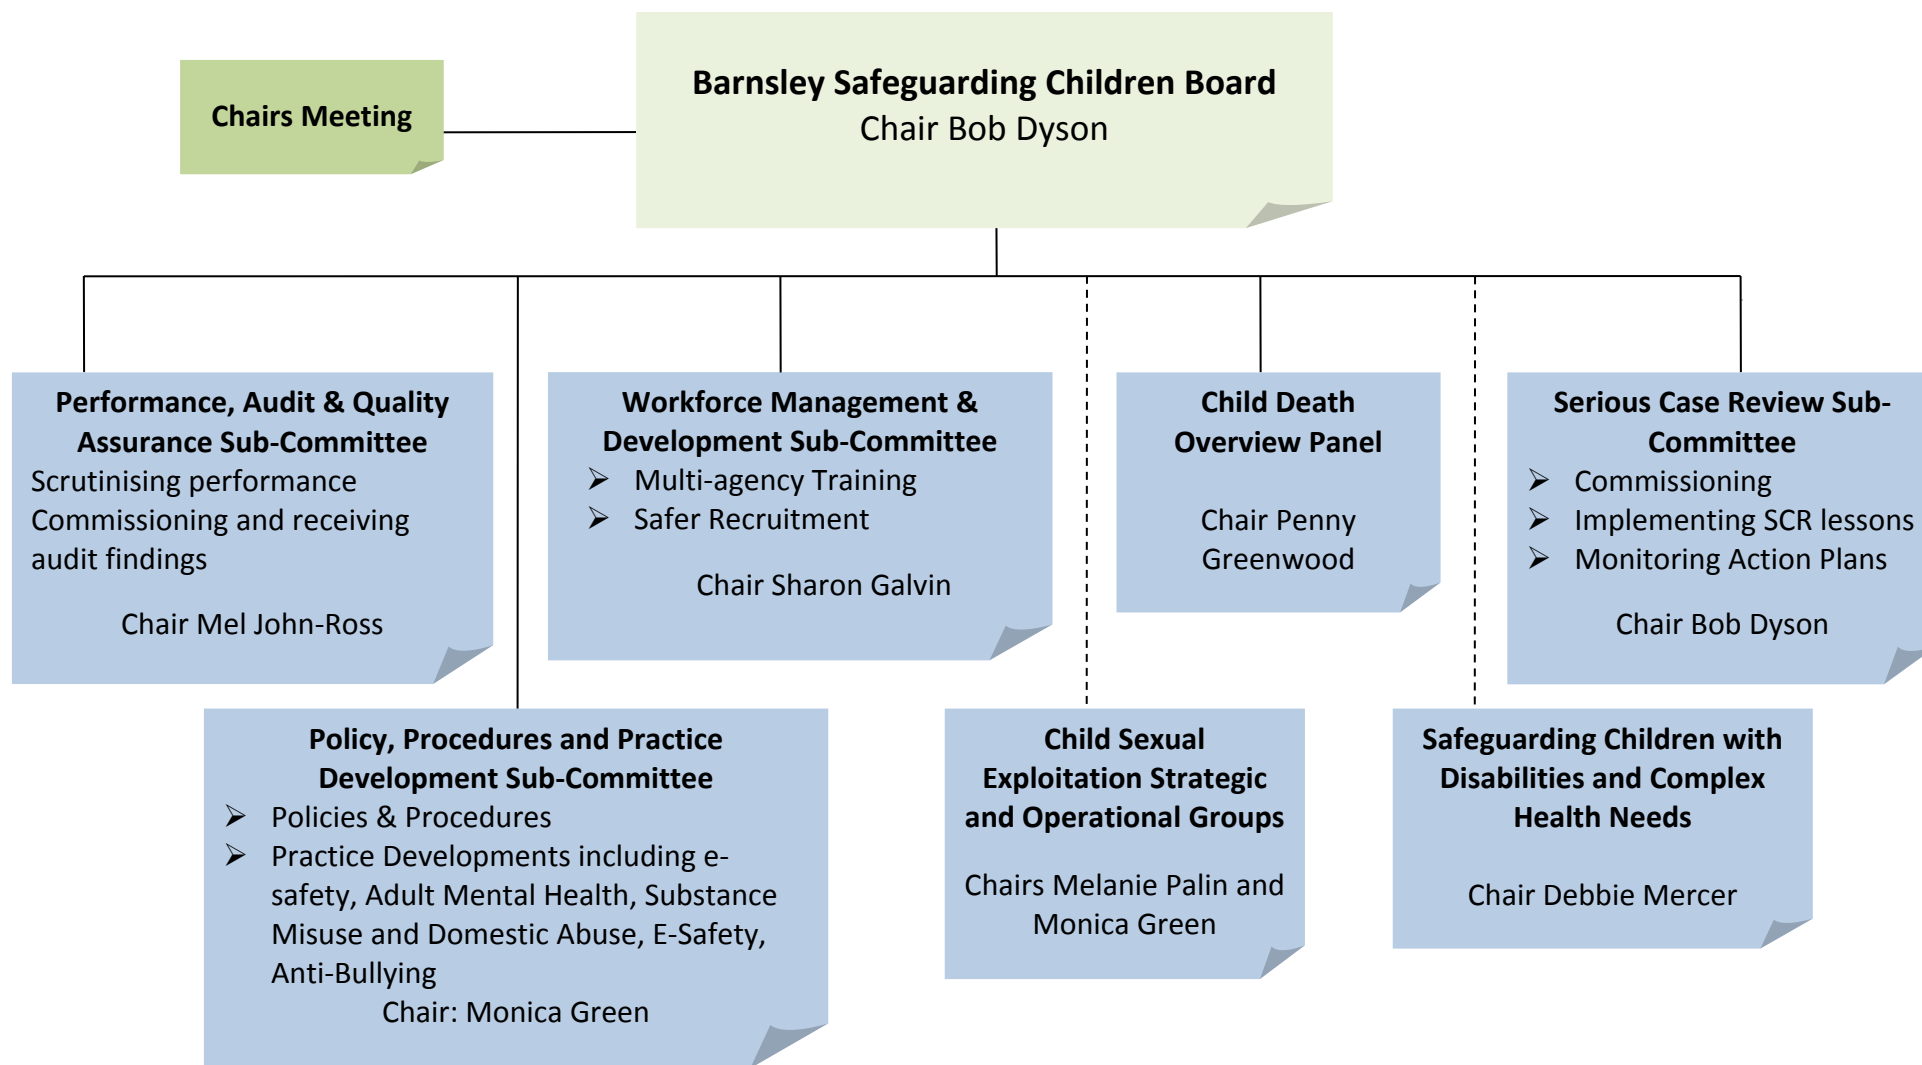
Chairs Meeting

**Barnsley Safeguarding Children Board**
Chair Bob Dyson

**Performance, Audit & Quality Assurance Sub-Committee**
Scrutinising performance
Commissioning and receiving audit findings

Chair Mel John-Ross

**Workforce Management & Development Sub-Committee**
➢ Multi-agency Training
➢ Safer Recruitment

Chair Sharon Galvin

**Child Death Overview Panel**

Chair Penny Greenwood

**Serious Case Review Sub-Committee**
➢ Commissioning
➢ Implementing SCR lessons
➢ Monitoring Action Plans

Chair Bob Dyson

**Policy, Procedures and Practice Development Sub-Committee**
➢ Policies & Procedures
➢ Practice Developments including e-safety, Adult Mental Health, Substance Misuse and Domestic Abuse, E-Safety, Anti-Bullying
Chair: Monica Green

**Child Sexual Exploitation Strategic and Operational Groups**

Chairs Melanie Palin and Monica Green

**Safeguarding Children with Disabilities and Complex Health Needs**

Chair Debbie Mercer